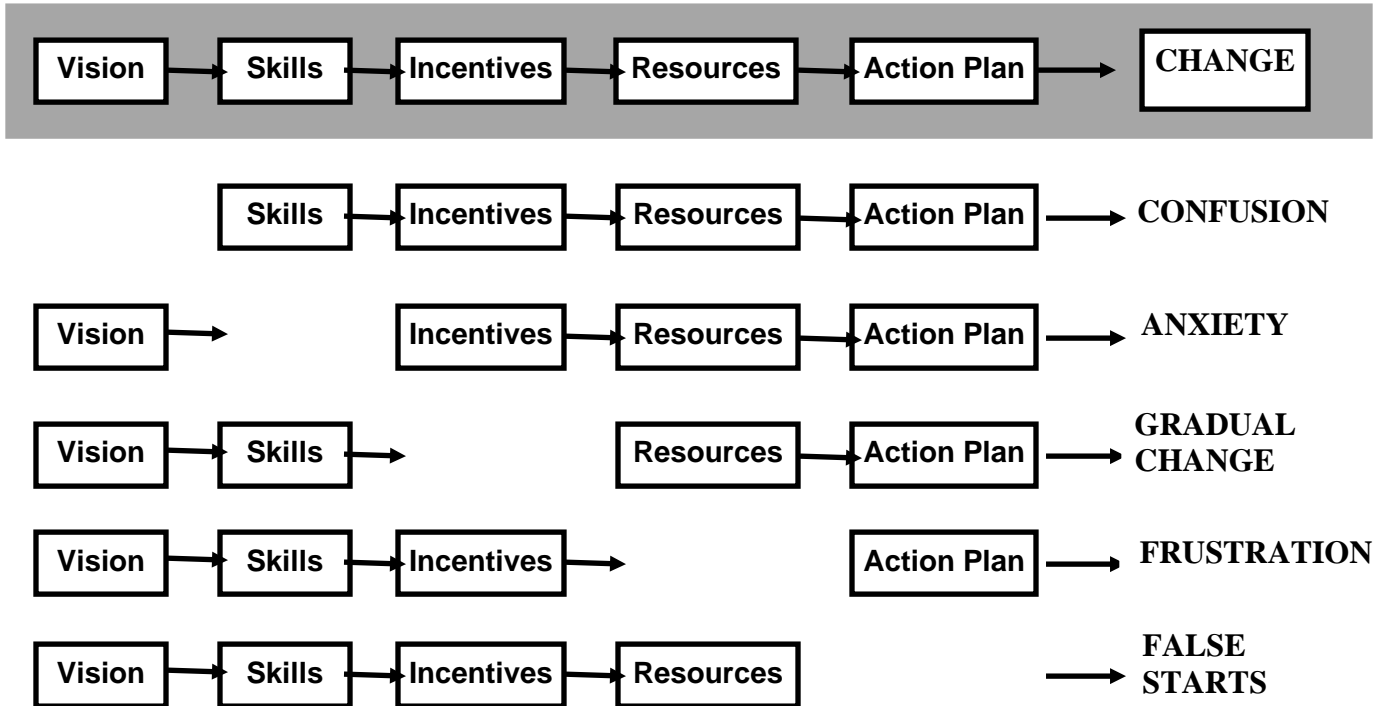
Vision Skills Incentives Resources Action Plan CHANGE

Skills Incentives Resources Action Plan CONFUSION

Vision Incentives Resources Action Plan ANXIETY

Vision Skills Resources Action Plan GRADUAL CHANGE

Vision Skills Incentives Action Plan FRUSTRATION

Vision Skills Incentives Resources FALSE STARTS